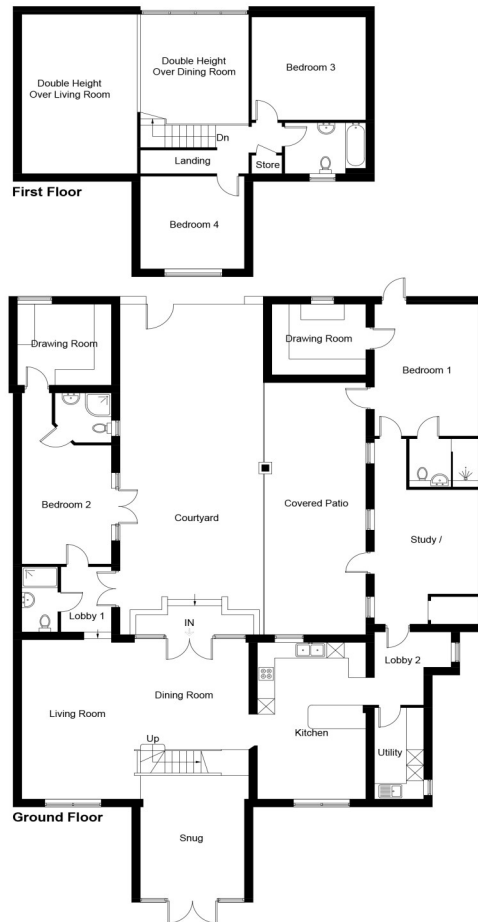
Double Height Over Living Room

Double Height Over Dining Room

Bedroom 3

Dn

Landing

Store

First Floor

Bedroom 4

Drawing Room

Drawing Room

Bedroom 1

Bedroom 2

Courtyard

Covered Patio

Study /

Lobby 1

IN

Lobby 2

Living Room

Dining Room

Kitchen

Up

Utility

Ground Floor

Snug